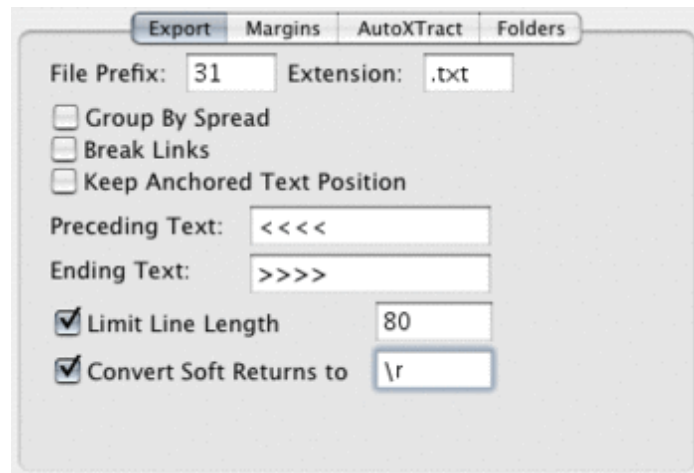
Export Margins AutoXTract Folders

File Prefix: 31 Extension: .txt

Group By Spread
Break Links
Keep Anchored Text Position

Preceding Text: <<<<
Ending Text: >>>>

Limit Line Length 80
Convert Soft Returns to \r